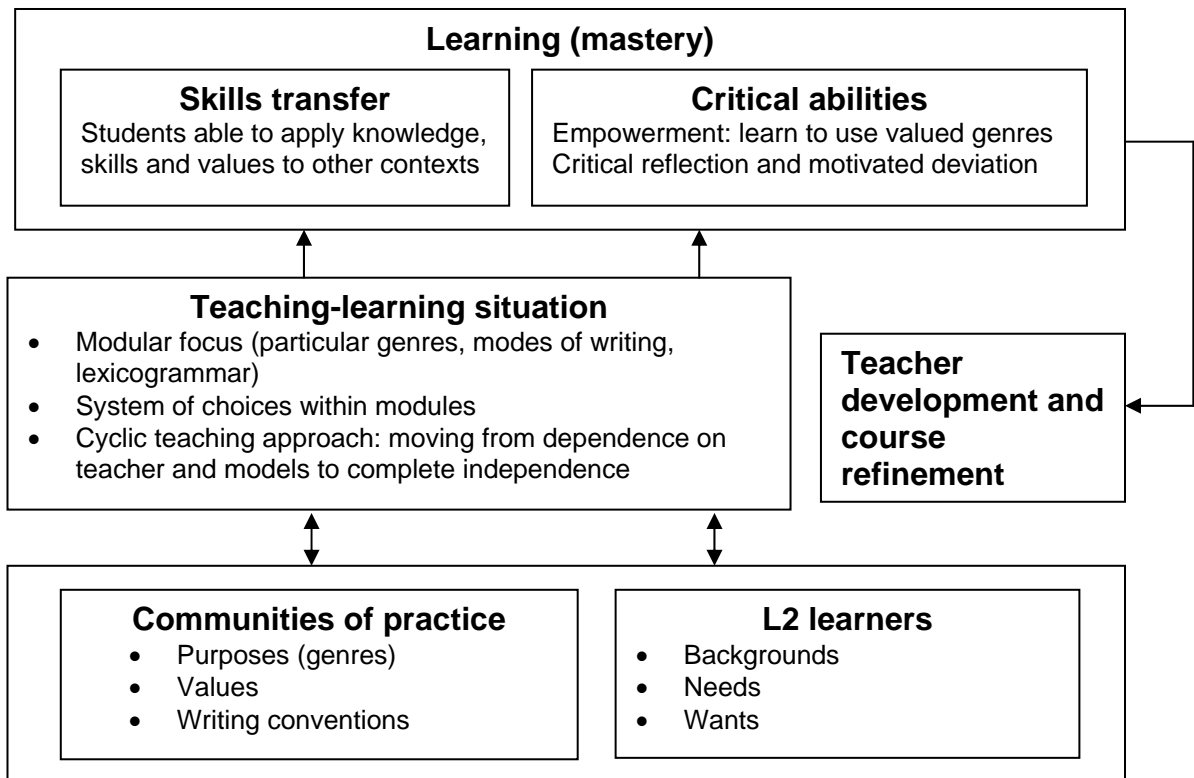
Learning (mastery)

Skills transfer
Students able to apply knowledge, skills and values to other contexts

Critical abilities
Empowerment: learn to use valued genres
Critical reflection and motivated deviation

Teaching-learning situation
- Modular focus (particular genres, modes of writing, lexicogrammar)
- System of choices within modules
- Cyclic teaching approach: moving from dependence on teacher and models to complete independence

Teacher development and course refinement

Communities of practice
- Purposes (genres)
- Values
- Writing conventions

L2 learners
- Backgrounds
- Needs
- Wants